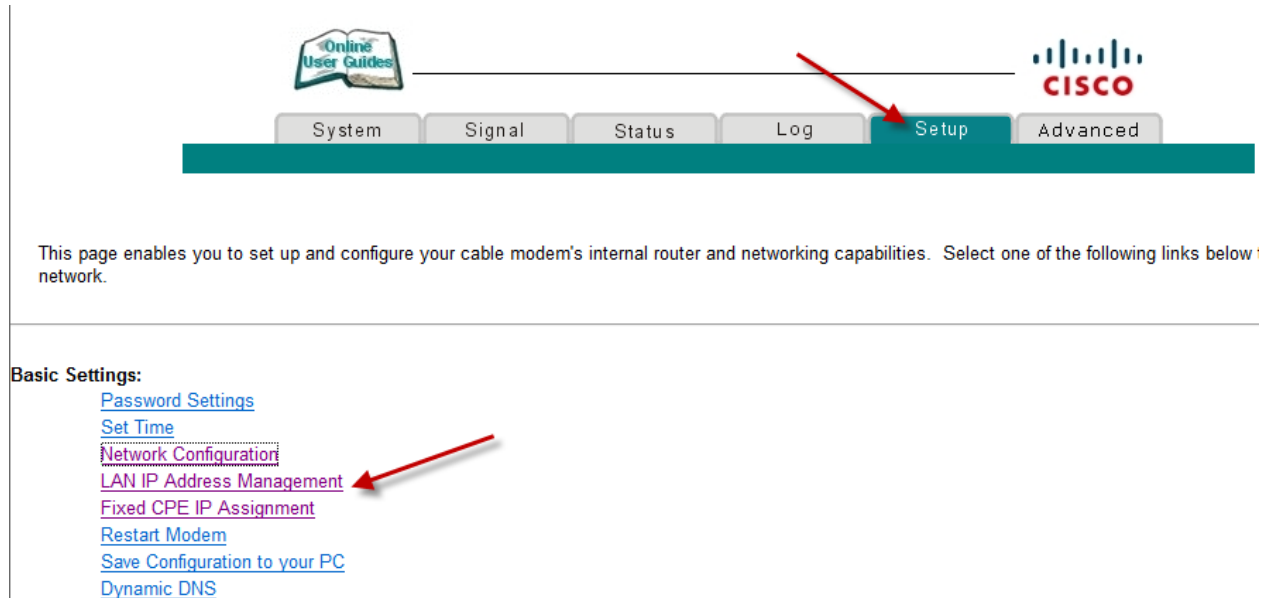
Online User Guides

CISCO

System | Signal | Status | Log | Setup | Advanced

This page enables you to set up and configure your cable modem's internal router and networking capabilities. Select one of the following links below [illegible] network.

Basic Settings:
Password Settings
Set Time
Network Configuration
LAN IP Address Management
Fixed CPE IP Assignment
Restart Modem
Save Configuration to your PC
Dynamic DNS